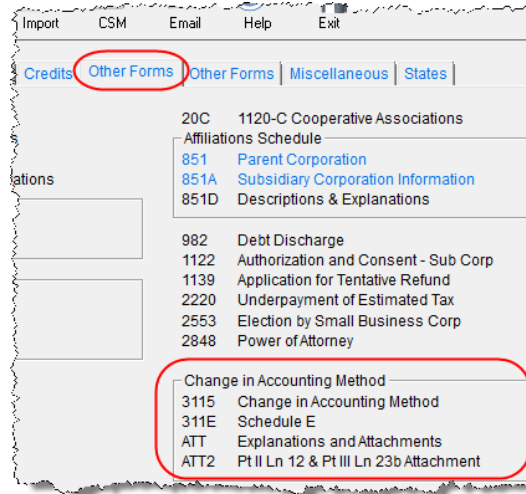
Import CSM Email Help Exit

Credits | Other Forms | Other Forms | Miscellaneous | States

n

ations

20C 1120-C Cooperative Associations

Affiliations Schedule

851 Parent Corporation
851A Subsidiary Corporation Information
851D Descriptions & Explanations

982 Debt Discharge
1122 Authorization and Consent - Sub Corp
1139 Application for Tentative Refund
2220 Underpayment of Estimated Tax
2553 Election by Small Business Corp
2848 Power of Attorney

Change in Accounting Method

3115 Change in Accounting Method
311E Schedule E
ATT Explanations and Attachments
ATT2 Pt II Ln 12 & Pt III Ln 23b Attachment